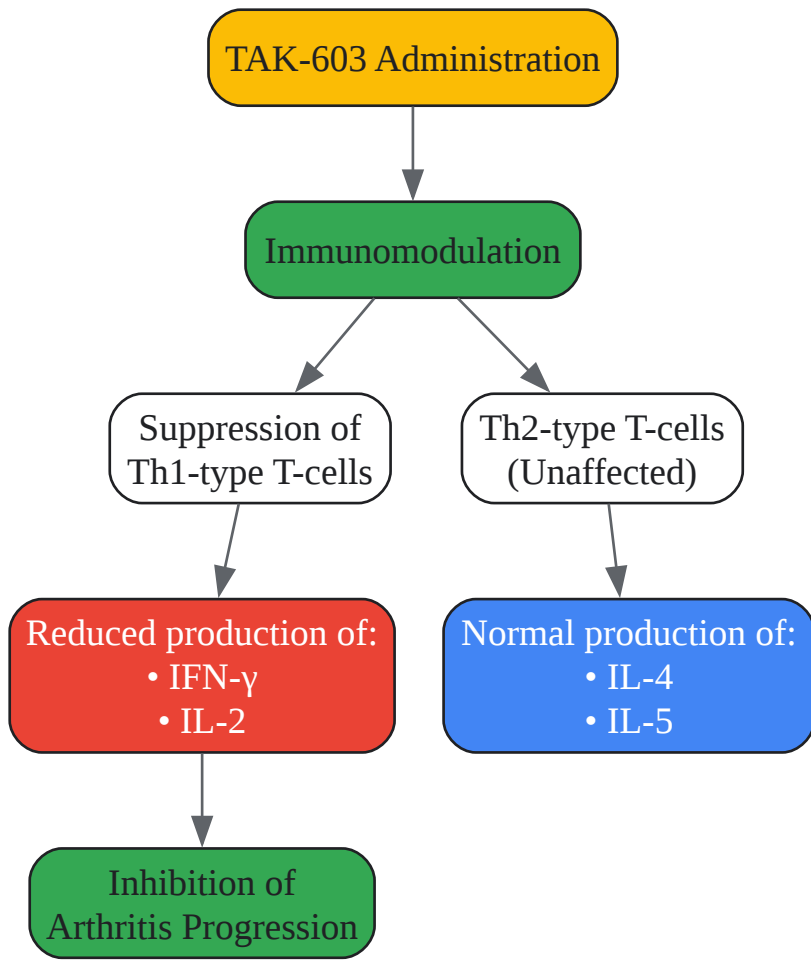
TAK-603 Administration

Immunomodulation

Suppression of Th1-type T-cells

Th2-type T-cells (Unaffected)

Reduced production of:
• IFN-γ
• IL-2

Normal production of:
• IL-4
• IL-5

Inhibition of Arthritis Progression